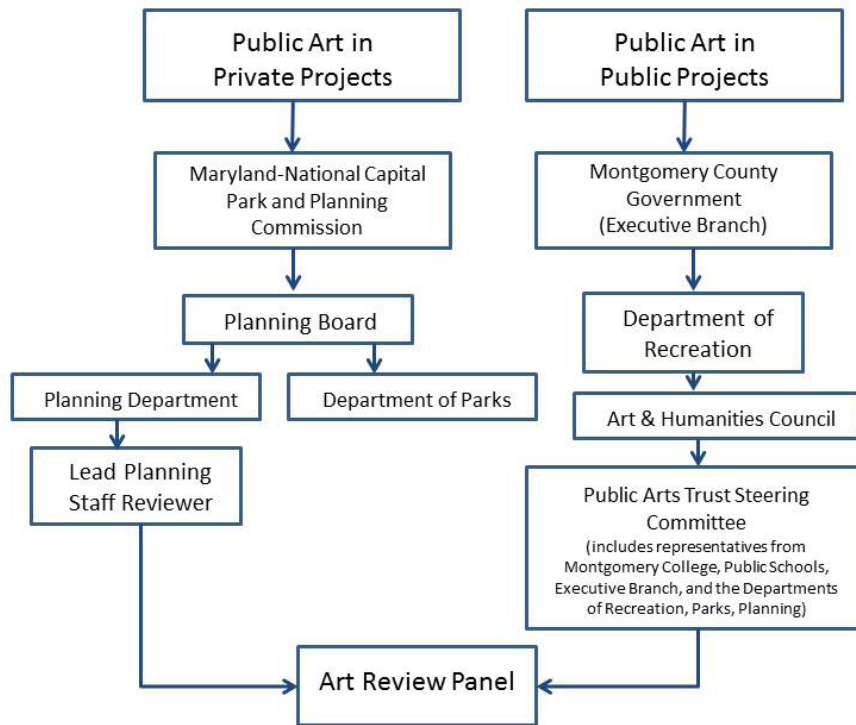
Public Art in Private Projects

Maryland-National Capital Park and Planning Commission

Planning Board

Planning Department

Department of Parks

Lead Planning Staff Reviewer

Public Art in Public Projects

Montgomery County Government (Executive Branch)

Department of Recreation

Art & Humanities Council

Public Arts Trust Steering Committee (includes representatives from Montgomery College, Public Schools, Executive Branch, and the Departments of Recreation, Parks, Planning)

Art Review Panel